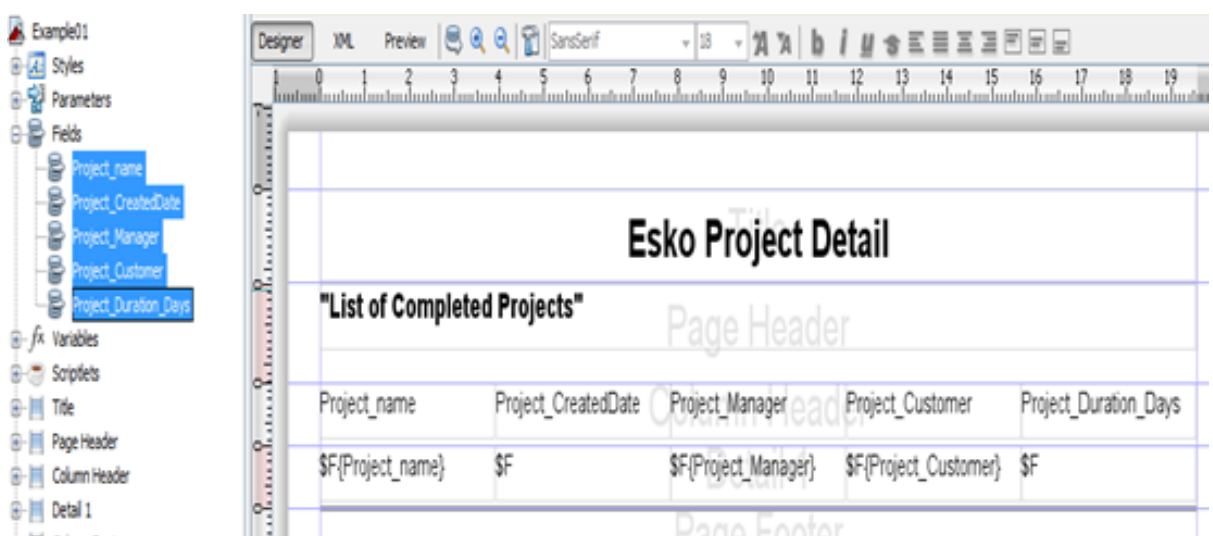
Example01
Styles
Parameters
Fields
Project_name
Project_CreatedDate
Project_Manager
Project_Customer
Project_Duration_Days
Variables
Scriptlets
Title
Page Header
Column Header
Detail 1

Designer XML Preview SansSerif 18

0 1 2 3 4 5 6 7 8 9 10 11 12 13 14 15 16 17 18 19

Title
Esko Project Detail

"List of Completed Projects"
Page Header

Column Header

| Project_name | Project_CreatedDate | Project_Manager | Project_Customer | Project_Duration_Days |
|---|---|---|---|---|
| $F{Project_name} | $F | $F{Project_Manager} | $F{Project_Customer} | $F |

Detail 1

Page Footer